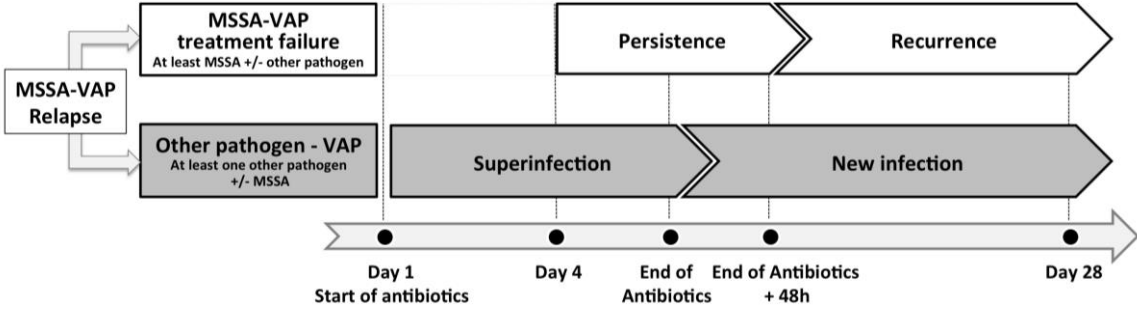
MSSA-VAP Relapse

MSSA-VAP treatment failure
At least MSSA +/- other pathogen

Persistence

Recurrence

Other pathogen - VAP
At least one other pathogen +/- MSSA

Superinfection

New infection

Day 1
Start of antibiotics

Day 4

End of Antibiotics

End of Antibiotics + 48h

Day 28